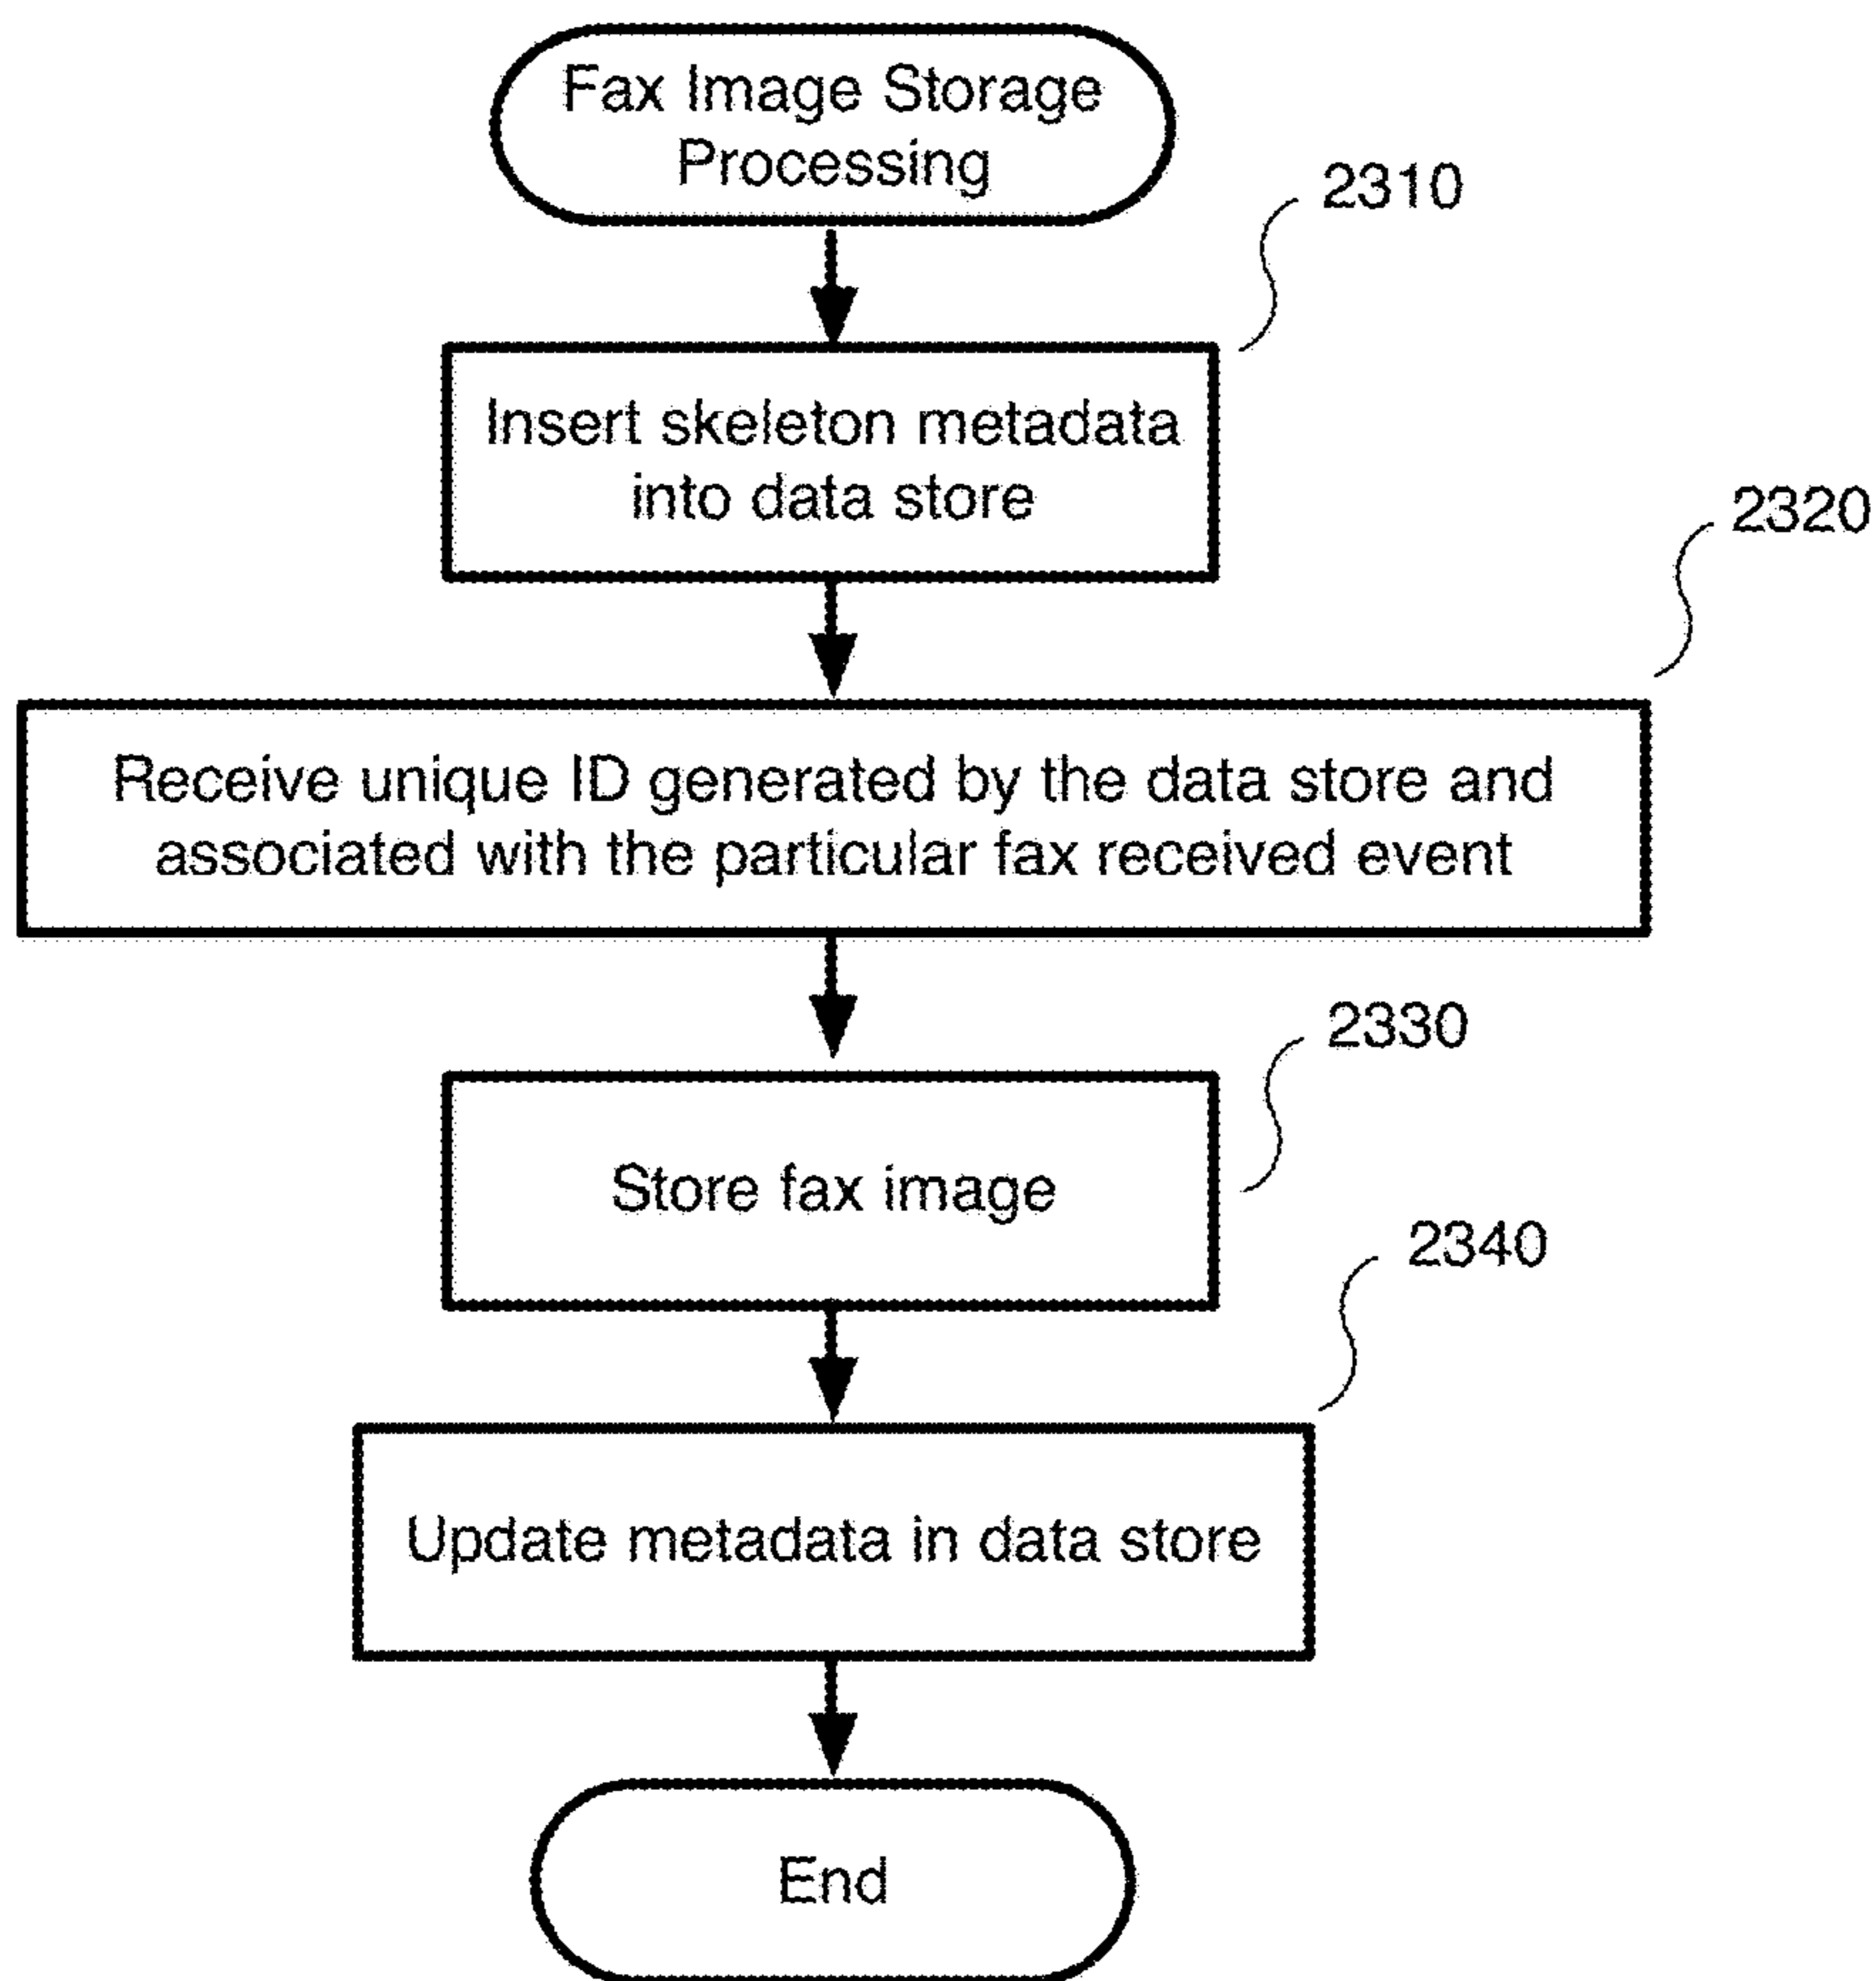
Fax Image Storage Processing

2310

Insert skeleton metadata into data store

2320

Receive unique ID generated by the data store and associated with the particular fax received event

2330

Store fax image

2340

Update metadata in data store

End